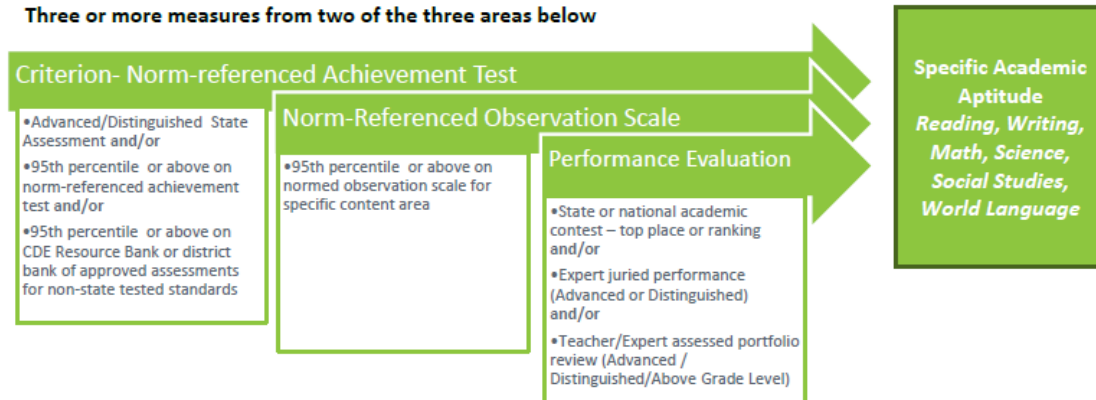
Three or more measures from two of the three areas below

Criterion- Norm-referenced Achievement Test

•Advanced/Distinguished State Assessment and/or

•95th percentile or above on norm-referenced achievement test and/or

•95th percentile or above on CDE Resource Bank or district bank of approved assessments for non-state tested standards

Norm-Referenced Observation Scale

•95th percentile or above on normed observation scale for specific content area

Performance Evaluation

•State or national academic contest – top place or ranking and/or

•Expert juried performance (Advanced or Distinguished) and/or

•Teacher/Expert assessed portfolio review (Advanced / Distinguished/Above Grade Level)

Specific Academic Aptitude
Reading, Writing, Math, Science, Social Studies, World Language